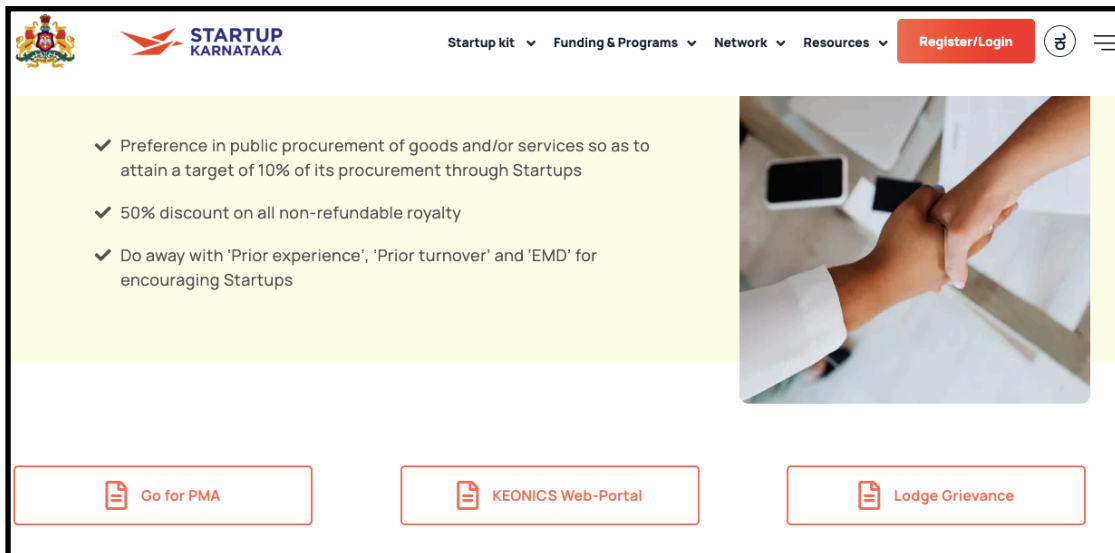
STARTUP KARNATAKA

Startup kit Funding & Programs Network Resources Register/Login ಕ

Preference in public procurement of goods and/or services so as to attain a target of 10% of its procurement through Startups

50% discount on all non-refundable royalty

Do away with 'Prior experience', 'Prior turnover' and 'EMD' for encouraging Startups

Go for PMA

KEONICS Web-Portal

Lodge Grievance